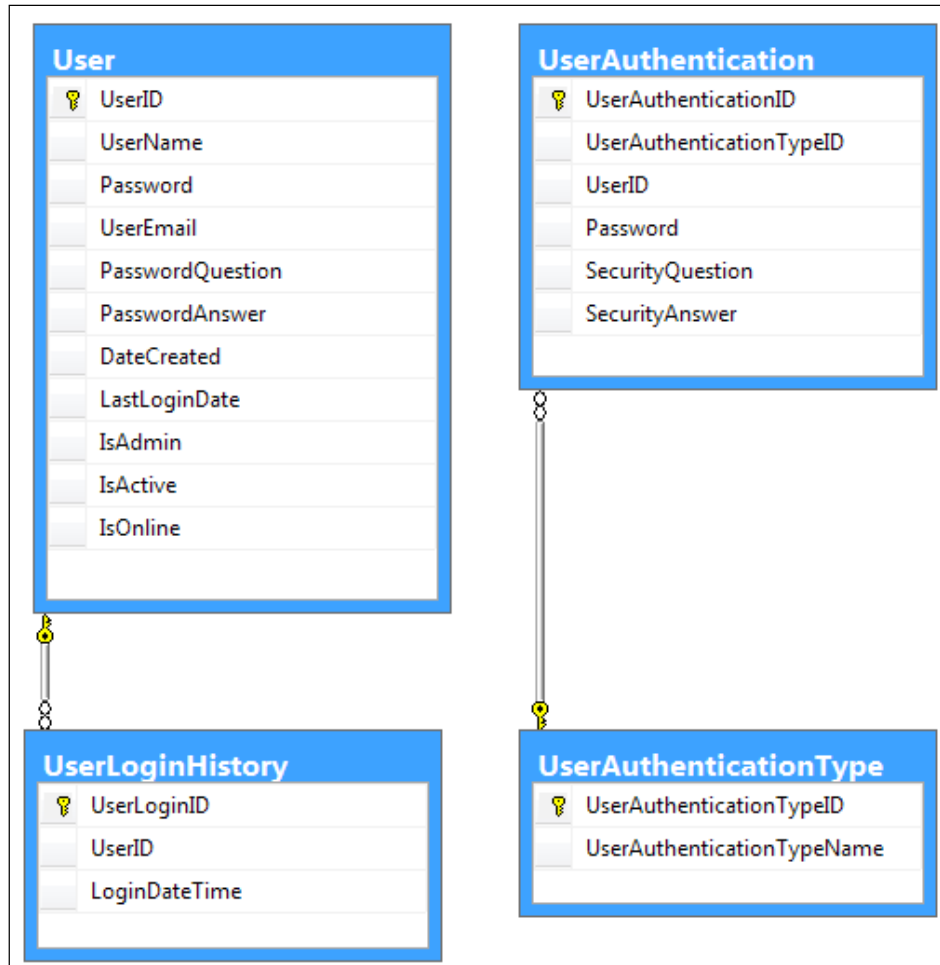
User
UserID
UserName
Password
UserEmail
PasswordQuestion
PasswordAnswer
DateCreated
LastLoginDate
IsAdmin
IsActive
IsOnline

UserAuthentication
UserAuthenticationID
UserAuthenticationTypeID
UserID
Password
SecurityQuestion
SecurityAnswer

UserLoginHistory
UserLoginID
UserID
LoginDateTime

UserAuthenticationType
UserAuthenticationTypeID
UserAuthenticationTypeName